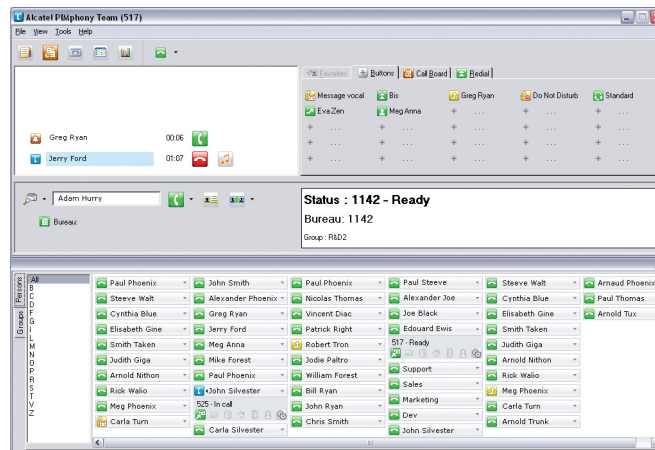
Alcatel PIMphony Team (517)

File View Tools Help

Favorites Buttons Call Board Redial

Message vocal | Bis | Greg Ryan | Do Not Disturb | Standard
Eva Zen | Meg Anna

Greg Ryan 00:06
Jerry Ford 01:07

Adam Hurry

Bureau

Status : 1142 - Ready
Bureau: 1142
Group : R&D2

Persons Groups

All
B
C
D
F
G
I
L
M
N
O
P
R
S
T
V
Z

Paul Phoenix
Steeve Walt
Cynthia Blue
Elisabeth Gine
Smith Taken
Judith Giga
Arnold Nithon
Rick Walio
Meg Phoenix
Carla Turn

John Smith
Alexander Phoenix
Greg Ryan
Jerry Ford
Meg Anna
Mike Forest
Paul Phoenix
John Silvester
525 - In call
Carla Silvester

Paul Phoenix
Nicolas Thomas
Vincent Diac
Patrick Right
Robert Tron
Jodie Paltro
William Forest
Bill Ryan
John Ryan
Chris Smith

Paul Steeve
Alexander Joe
Joe Black
Edouard Ewis
517 - Ready
Support
Sales
Marketing
Dev
John Silvester

Steeve Walt
Cynthia Blue
Elisabeth Gine
Smith Taken
Judith Giga
Arnold Nithon
Rick Walio
Meg Phoenix
Carla Turn
Arnold Trunk

Arnaud Phoenix
Paul Thomas
Arnold Tux